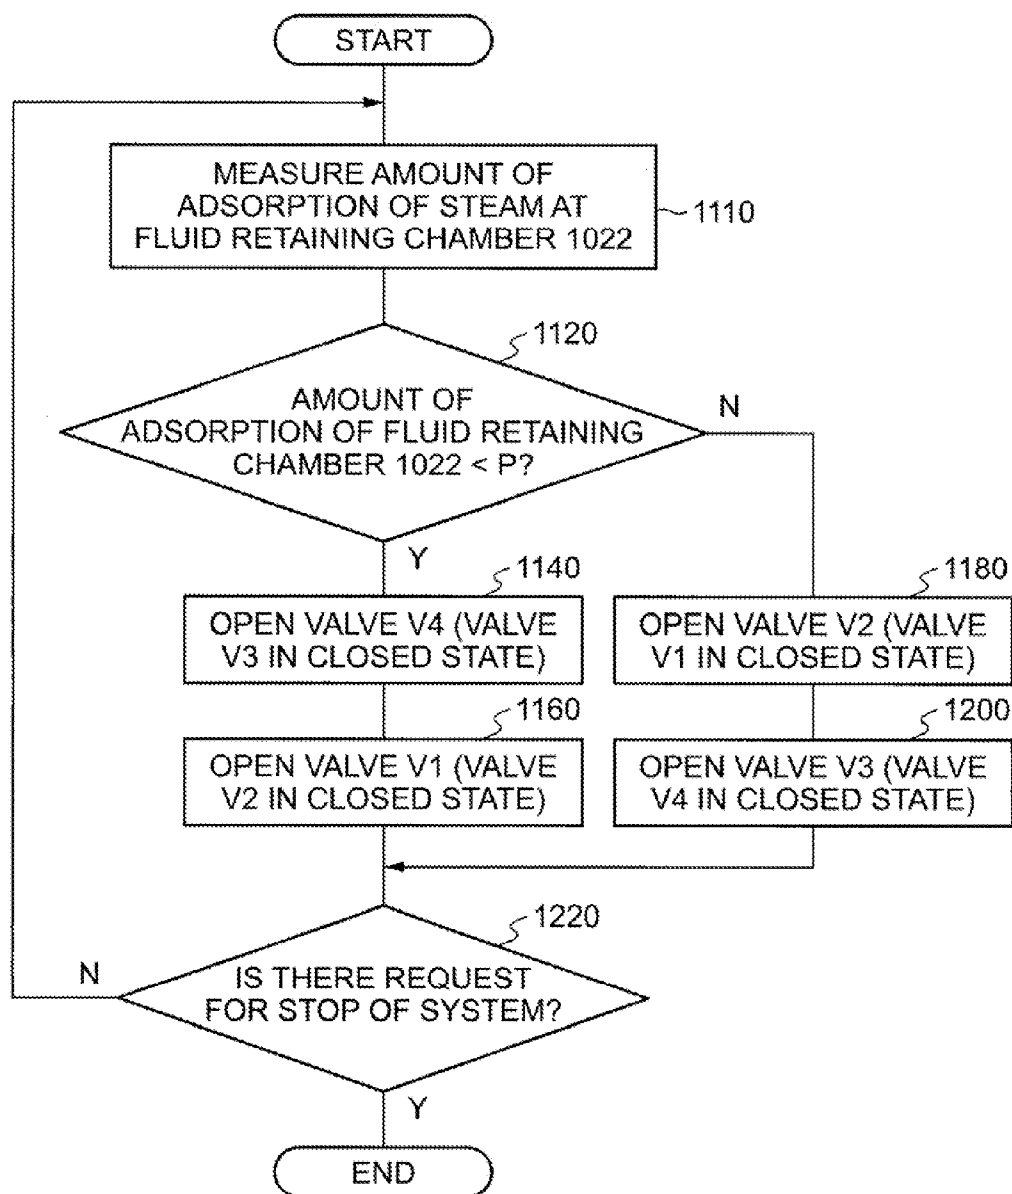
START

MEASURE AMOUNT OF ADSORPTION OF STEAM AT FLUID RETAINING CHAMBER 1022

1110

1120

AMOUNT OF ADSORPTION OF FLUID RETAINING CHAMBER 1022 < P?

N

Y

1140

OPEN VALVE V4 (VALVE V3 IN CLOSED STATE)

1160

OPEN VALVE V1 (VALVE V2 IN CLOSED STATE)

1180

OPEN VALVE V2 (VALVE V1 IN CLOSED STATE)

1200

OPEN VALVE V3 (VALVE V4 IN CLOSED STATE)

1220

N

IS THERE REQUEST FOR STOP OF SYSTEM?

Y

END